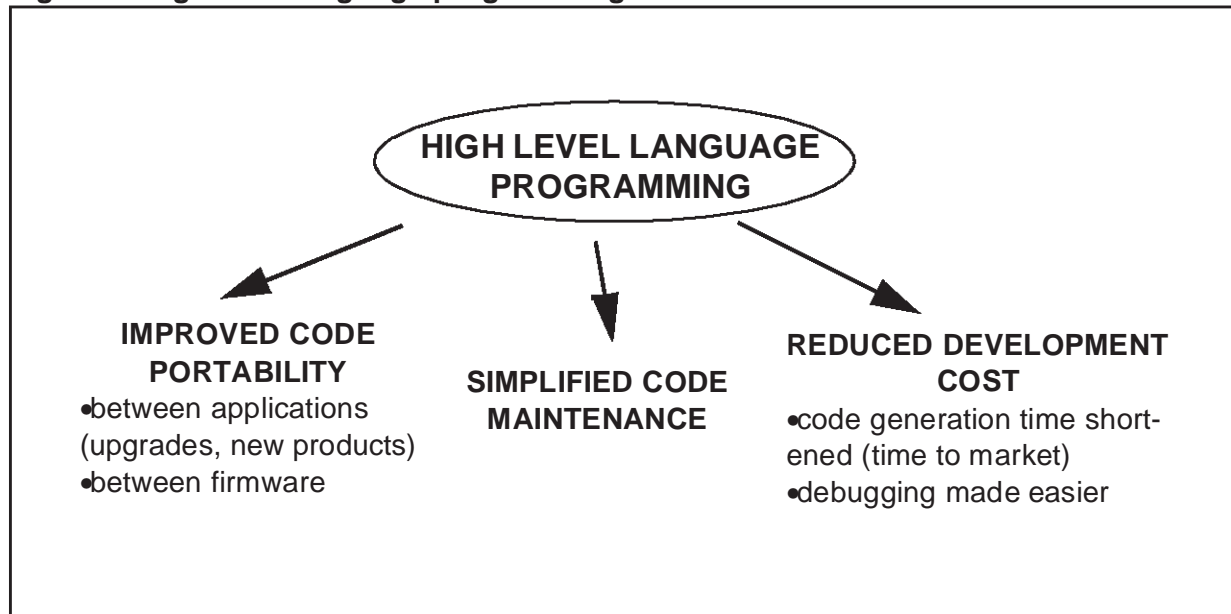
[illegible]

HIGH LEVEL LANGUAGE PROGRAMMING

IMPROVED CODE PORTABILITY
•between applications (upgrades, new products)
•between firmware

SIMPLIFIED CODE MAINTENANCE

REDUCED DEVELOPMENT COST
•code generation time shortened (time to market)
•debugging made easier